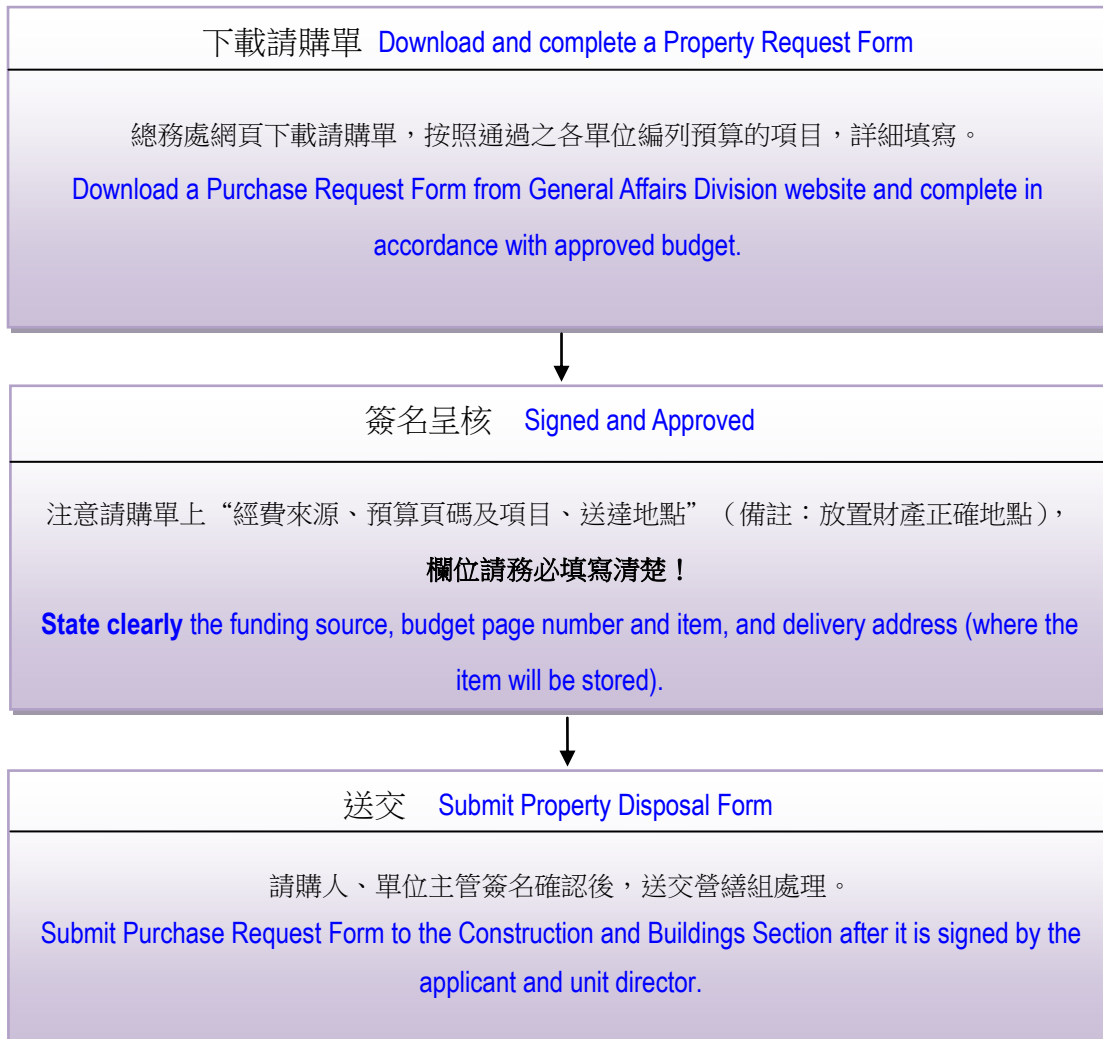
下載請購單 Download and complete a Property Request Form

總務處網頁下載請購單，按照通過之各單位編列預算的項目，詳細填寫。
Download a Purchase Request Form from General Affairs Division website and complete in accordance with approved budget.

簽名呈核 Signed and Approved

注意請購單上“經費來源、預算頁碼及項目、送達地點”（備註：放置財產正確地點），
欄位請務必填寫清楚！
State clearly the funding source, budget page number and item, and delivery address (where the item will be stored).

送交 Submit Property Disposal Form

請購人、單位主管簽名確認後，送交營繕組處理。
Submit Purchase Request Form to the Construction and Buildings Section after it is signed by the applicant and unit director.